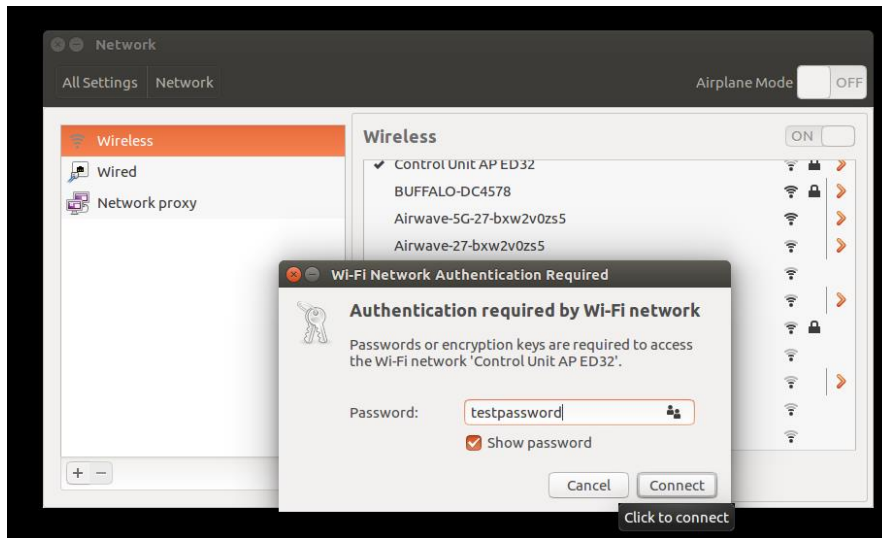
Network

All Settings | Network

Airplane Mode OFF

Wireless
Wired
Network proxy

Wireless ON

✔ Control Unit AP ED32
BUFFALO-DC4578
Airwave-5G-27-bxw2v0zs5
Airwave-27-bxw2v0zs5

Wi-Fi Network Authentication Required

Authentication required by Wi-Fi network

Passwords or encryption keys are required to access the Wi-Fi network 'Control Unit AP ED32'.

Password: testpassword

Show password

Cancel Connect

Click to connect

+ −